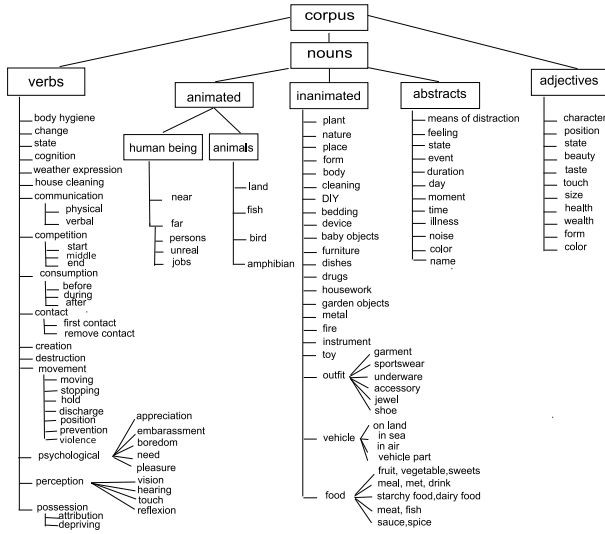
corpus

nouns

verbs

body hygiene
change
state
cognition
weather expression
house cleaning
communication
physical
verbal
competition
start
middle
end
consumption
before
during
after
contact
first contact
remove contact
creation
destruction
movement
moving
stopping
hold
discharge
position
prevention
violence
psychological
appreciation
embarassment
boredom
need
pleasure
perception
vision
hearing
touch
reflexion
possession
attribution
depriving

animated

human being
near
far
persons
unreal
jobs

animals
land
fish
bird
amphibian

inanimated
plant
nature
place
form
body
cleaning
DIY
bedding
device
baby objects
furniture
dishes
drugs
housework
garden objects
metal
fire
instrument
toy
outfit
garment
sportswear
underware
accessory
jewel
shoe
vehicle
on land
in sea
in air
vehicle part
food
fruit, vegetable,sweets
meal, met, drink
starchy food,dairy food
meat, fish
sauce,spice

abstracts
means of distraction
feeling
state
event
duration
day
moment
time
illness
noise
color
name

adjectives
character
position
state
beauty
taste
touch
size
health
wealth
form
color